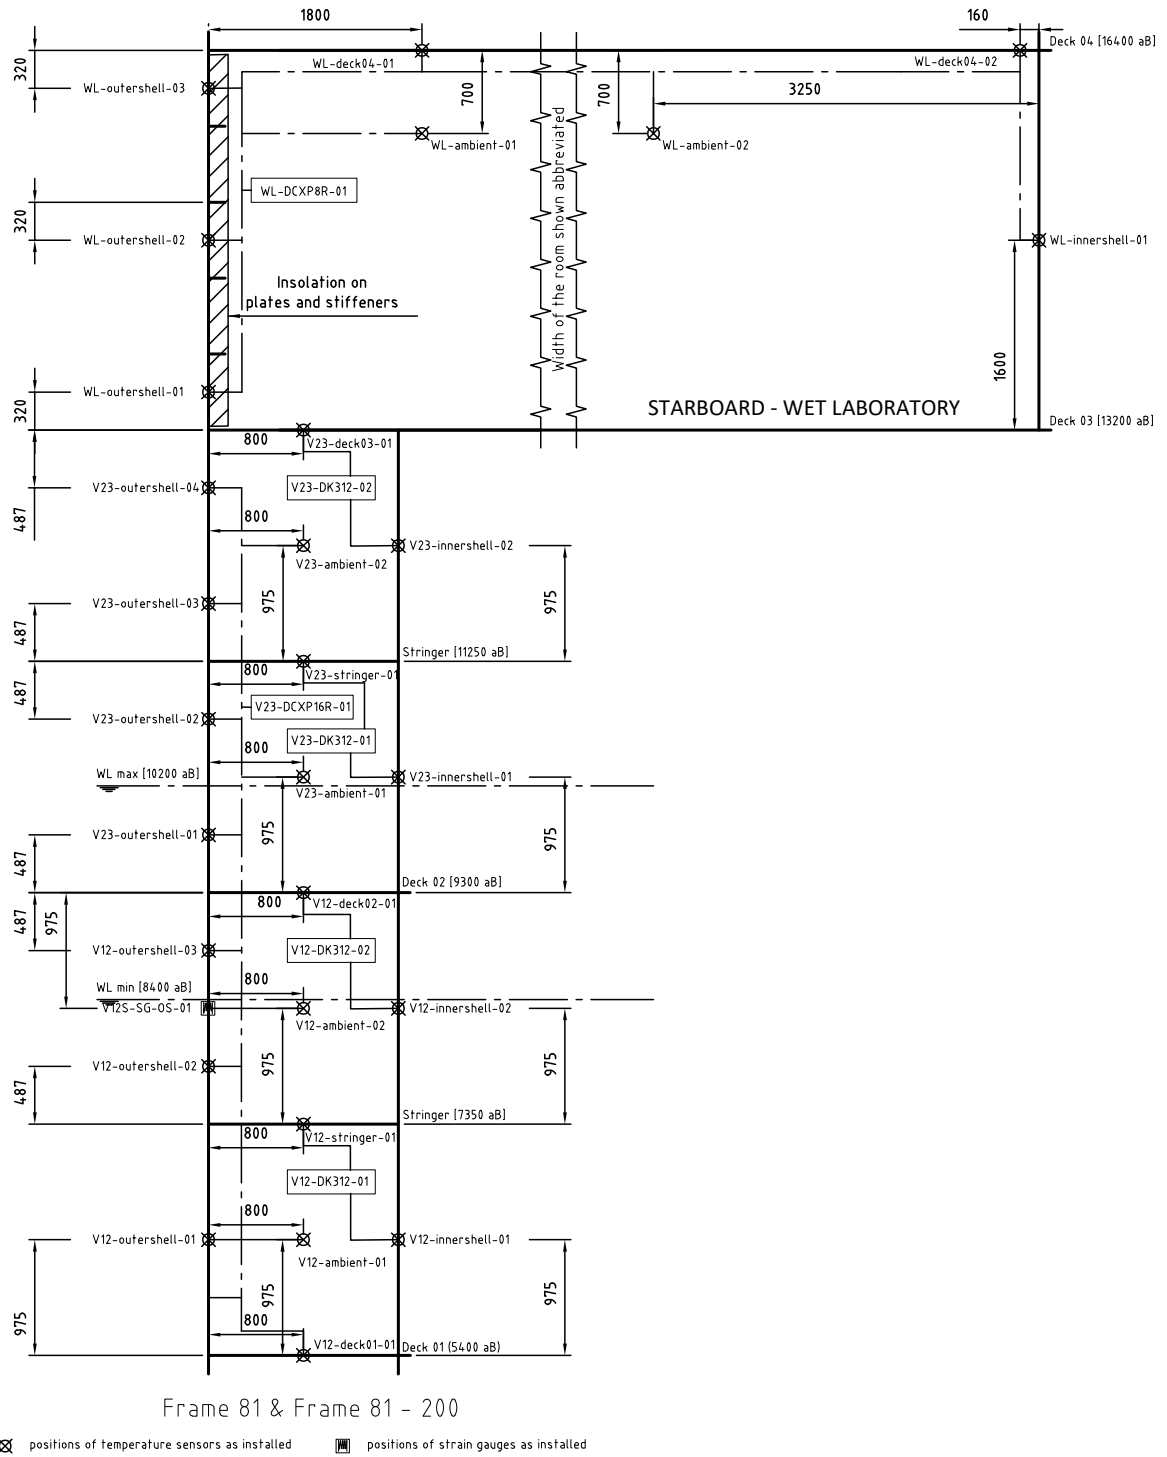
1800
160
Deck 04 [16400 aB]
320
WL-deck04-01
WL-deck04-02
WL-outershell-03
700
700
3250
WL-ambient-01
WL-ambient-02
WL-DCXP8R-01
320
WL-outershell-02
WL-innershell-01
Width of the room shown abbreviated
Insolation on plates and stiffeners
1600
WL-outershell-01
320
STARBOARD - WET LABORATORY
Deck 03 [13200 aB]
800
V23-deck03-01
V23-outershell-04
V23-DK312-02
487
800
V23-innershell-02
V23-ambient-02
975
975
V23-outershell-03
487
Stringer [11250 aB]
800
V23-stringer-01
487
V23-DCXP16R-01
V23-outershell-02
V23-DK312-01
800
WL max [10200 aB]
V23-innershell-01
V23-ambient-01
V23-outershell-01
975
975
487
Deck 02 [9300 aB]
800
V12-deck02-01
487
975
V12-outershell-03
V12-DK312-02
800
WL min [8400 aB]
V12S-SG-OS-01
V12-innershell-02
V12-ambient-02
V12-outershell-02
975
975
487
Stringer [7350 aB]
800
V12-stringer-01
V12-DK312-01
800
V12-outershell-01
V12-innershell-01
V12-ambient-01
975
975
975
800
V12-deck01-01
Deck 01 (5400 aB)
Frame 81 & Frame 81 - 200
positions of temperature sensors as installed
positions of strain gauges as installed